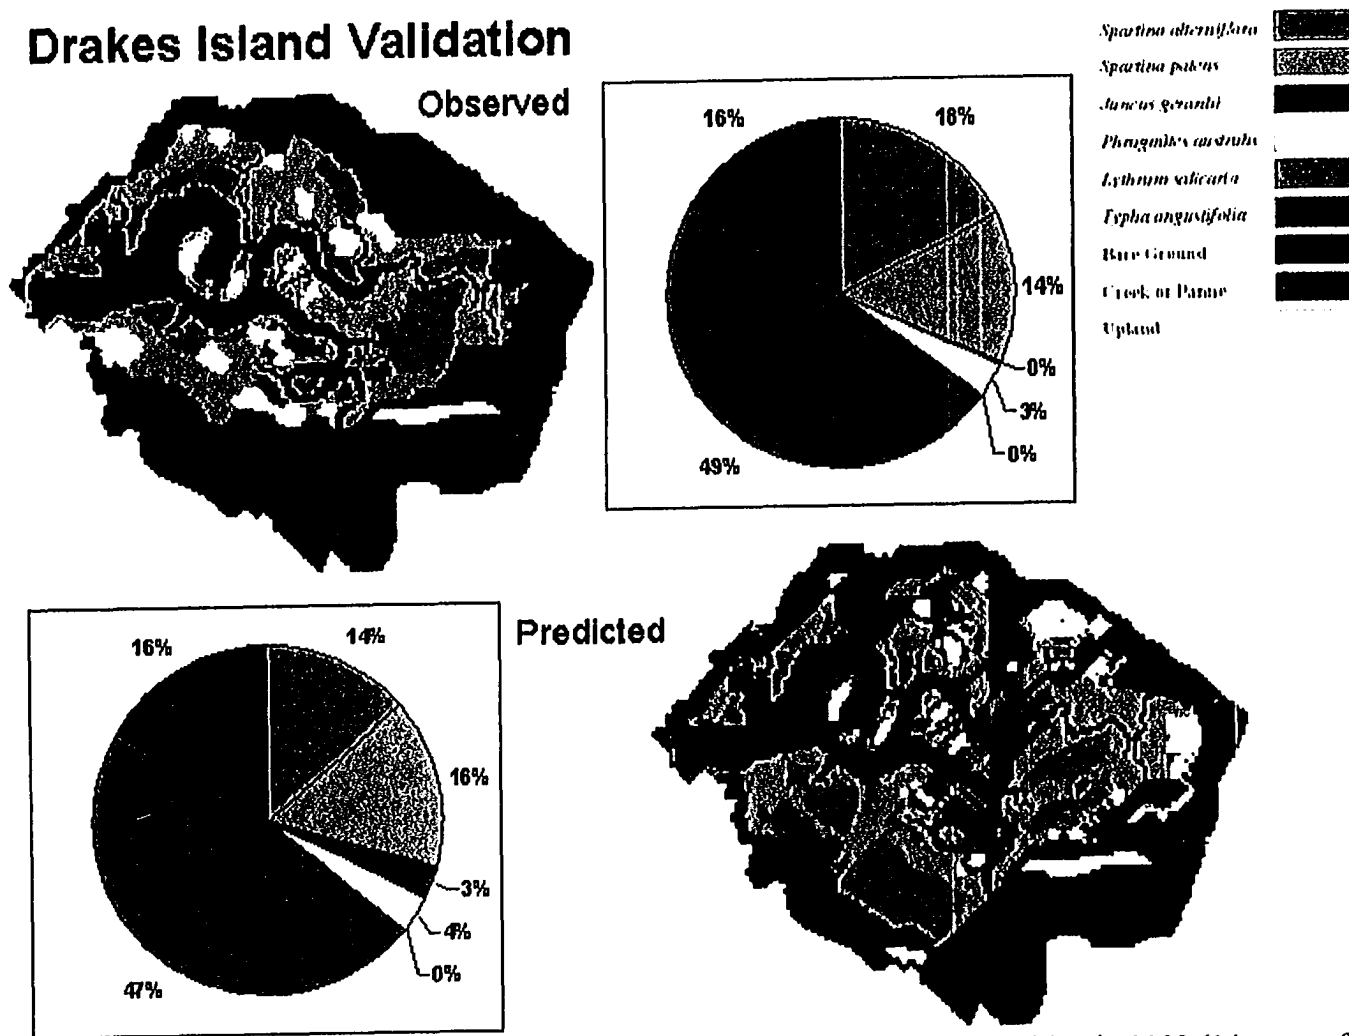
Drakes Island Validation

Observed

16%

18%

14%

0%

3%

0%

49%

Spartina alterniflora

Spartina patens

Juncus gerardii

Phragmites australis

Lythrum salicaria

Typha angustifolia

Bare Ground

Creek or Panne

Upland

Predicted

16%

14%

16%

3%

4%

0%

47%